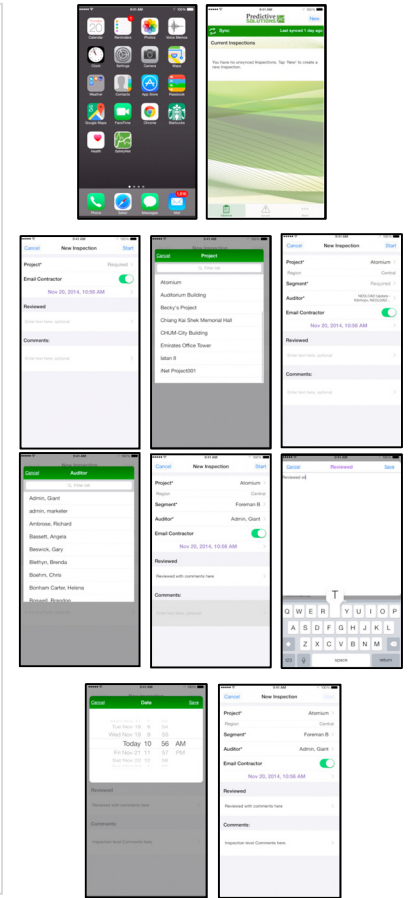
Calendar Reminders Photos Voice Memos
Clock Settings Camera Maps
Passbook Contacts App Store Facebook
Google Maps FaceTime Chrome Starbucks
Health

Phone Safari Messages Mail

Predictive SOLUTIONS
Sync New
Last synced 1 day ago
Current Inspections
You have no unsynced Inspections. Tap 'New' to create a new Inspection.

Cancel New Inspection Start
Project* Required
Email Contractor
Nov 20, 2014, 10:56 AM
Reviewed
Enter text here, optional
Comments:
Enter text here, optional

Cancel Project
Filter list
Atomium
Auditorium Building
Becky's Project
Chiang Kai Shek Memorial Hall
CHUM-City Building
Emirates Office Tower
Iatan II
iNet Project001

Cancel New Inspection Start
Project* Atomium
Region Central
Segment* Required
Auditor* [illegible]
Email Contractor
Nov 20, 2014, 10:56 AM
Reviewed
Enter text here, optional
Comments:
Enter text here, optional

Cancel Auditor
Filter list
Admin, Giant
admin, marketer
Ambrose, Richard
Bassett, Angela
Beswick, Gary
Blethyn, Brenda
Boehm, Chris
Bonham Carter, Helena
Boswell, Brandon

Cancel New Inspection Start
Project* Atomium
Region Central
Segment* Foreman B
Auditor* Admin, Giant
Email Contractor
Nov 20, 2014, 10:56 AM
Reviewed
Reviewed with comments here
Comments:
Enter text here, optional

Cancel Reviewed Save
Reviewed wi
T
Q W E R T Y U I O P
A S D F G H J K L
Z X C V B N M
123 space return

Cancel Date Save
Tue Nov 18
Wed Nov 19
Today 10 56 AM
Fri Nov 21
Sat Nov 22
Reviewed
Reviewed with comments here
Comments:
Inspection level Comments here

Cancel New Inspection Start
Project* Atomium
Region Central
Segment* Foreman B
Auditor* Admin, Giant
Email Contractor
Nov 20, 2014, 10:56 AM
Reviewed
Reviewed with comments here
Comments:
Inspection level Comments here